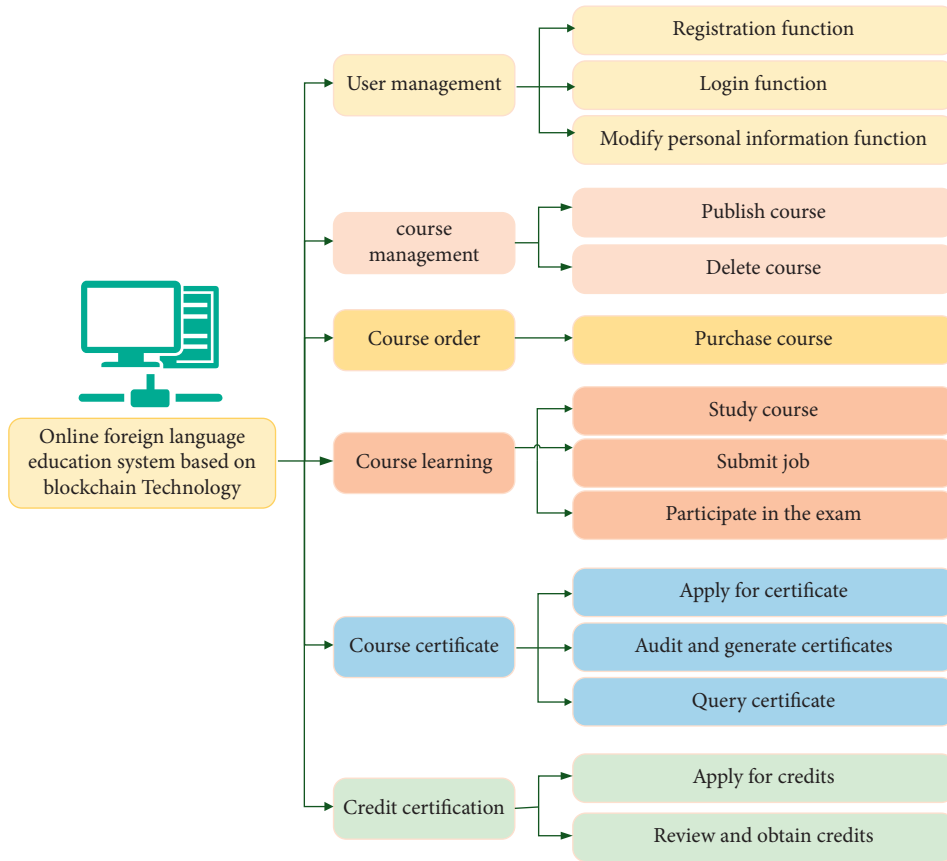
Online foreign language education system based on blockchain Technology

User management

Registration function

Login function

Modify personal information function

course management

Publish course

Delete course

Course order

Purchase course

Course learning

Study course

Submit job

Participate in the exam

Course certificate

Apply for certificate

Audit and generate certificates

Query certificate

Credit certification

Apply for credits

Review and obtain credits